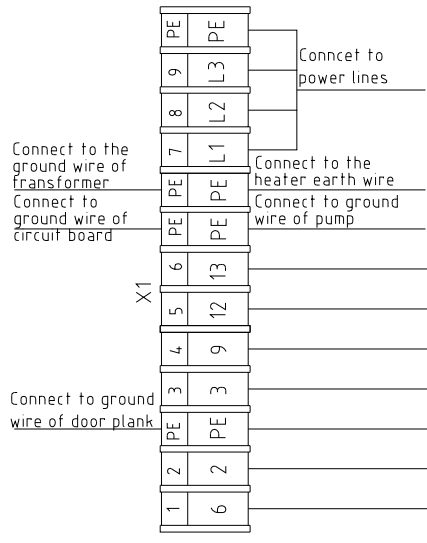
| PE | PE |
|---|---|
| 9 | L3 |
| 8 | L2 |
| 7 | L1 |
| PE | PE |
| PE | PE |
| 6 | 13 |
| 5 | 12 |
| 4 | 9 |
| 3 | 3 |
| PE | PE |
| 2 | 2 |
| 1 | 6 |

Conncet to power lines

Connect to the ground wire of transformer

Connect to the heater earth wire

Connect to ground wire of circuit board

Connect to ground wire of pump

X1

Connect to ground wire of door plank